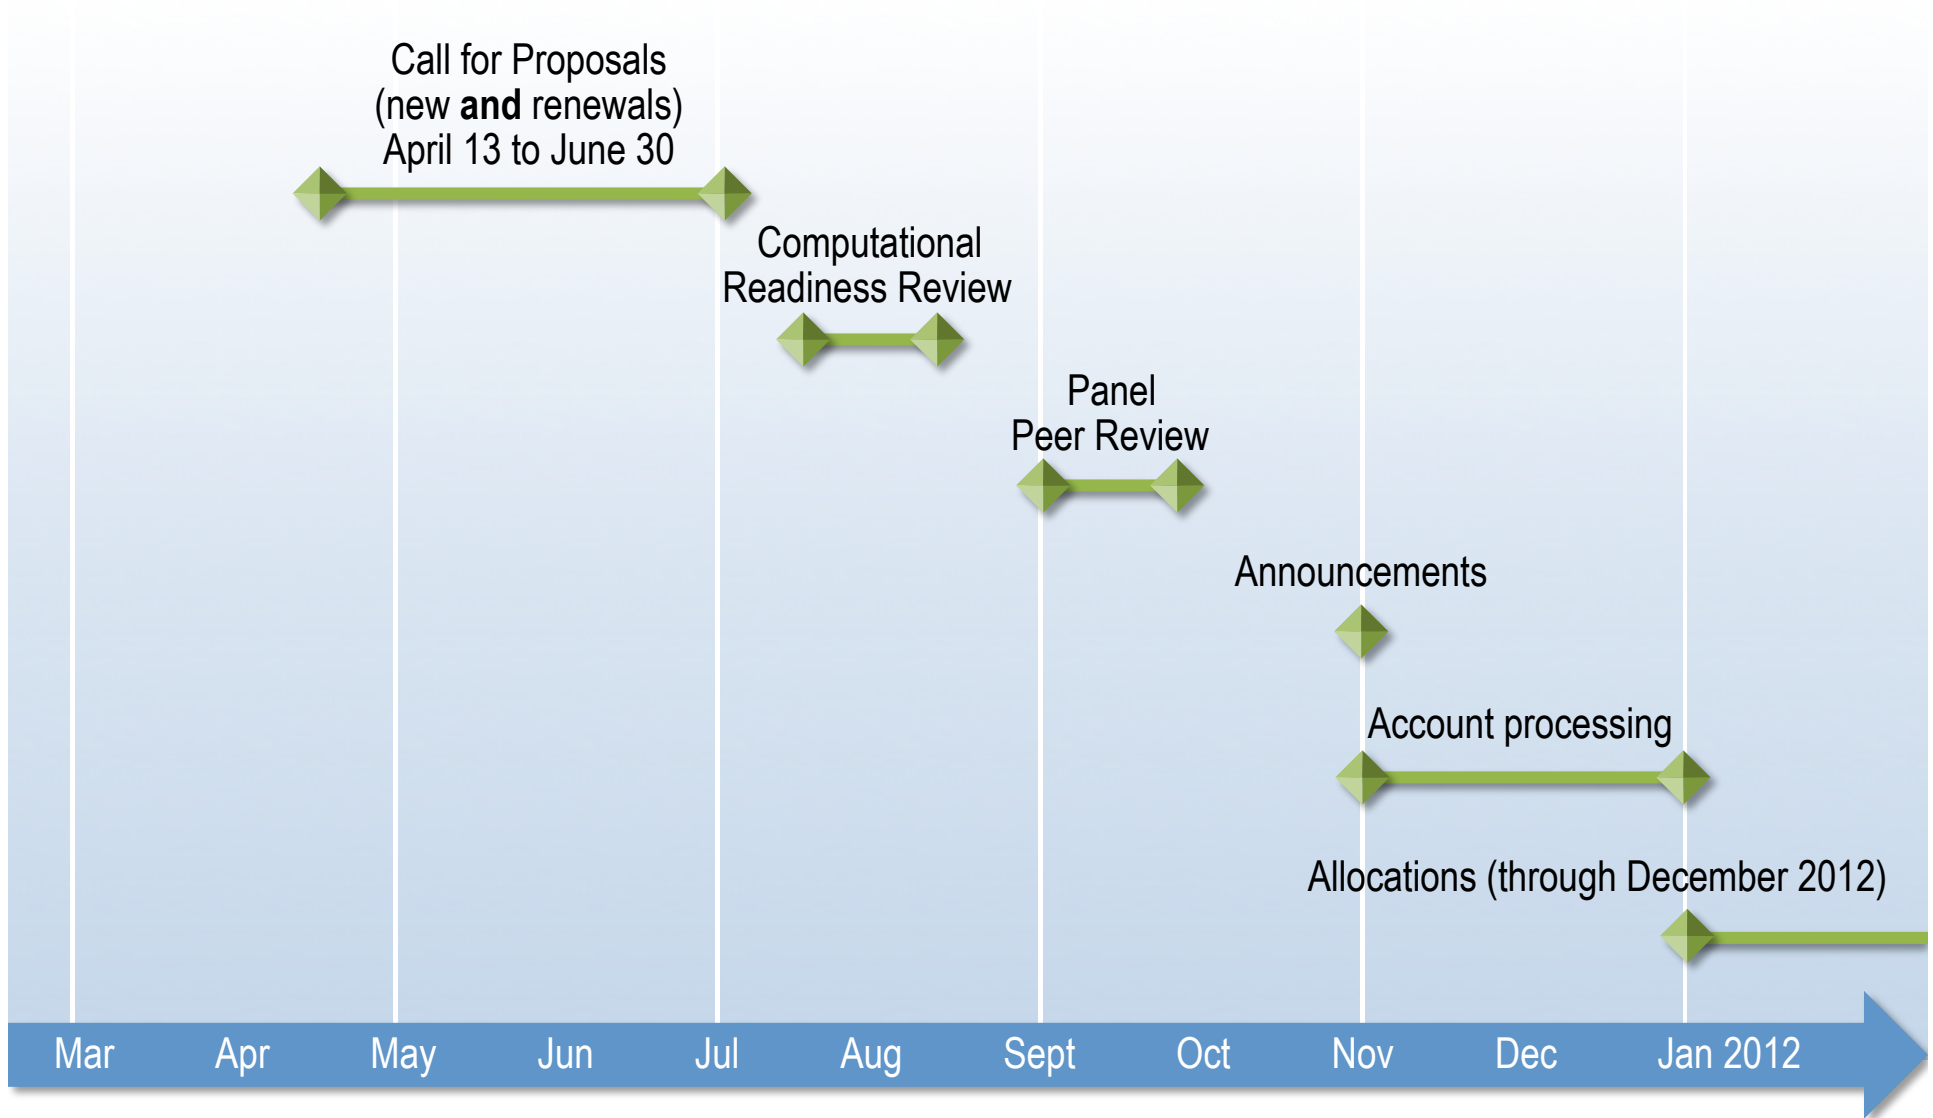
Call for Proposals
(new **and** renewals)
April 13 to June 30

Computational
Readiness Review

Panel
Peer Review

Announcements

Account processing

Allocations (through December 2012)

Mar Apr May Jun Jul Aug Sept Oct Nov Dec Jan 2012